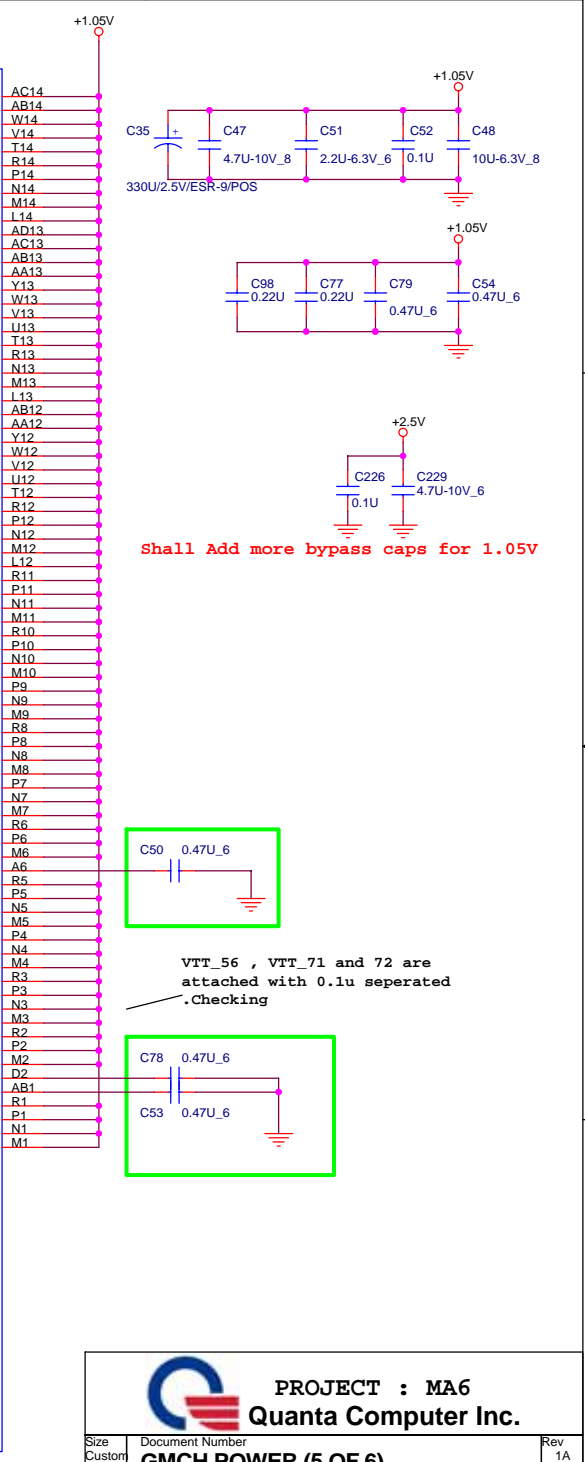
+1.05V

AC14
AB14
W14
V14
T14
R14
P14
N14
M14
L14
AD13
AC13
AB13
AA13
Y13
W13
V13
U13
T13
R13
N13
M13
L13
AB12
AA12
Y12
W12
V12
U12
T12
R12
P12
N12
M12
L12
R11
P11
N11
M11
R10
P10
N10
M10
P9
N9
M9
R8
P8
N8
M8
P7
N7
M7
R6
P6
M6
A6
R5
P5
N5
M5
P4
N4
M4
R3
P3
N3
M3
R2
P2
M2
D2
AB1
R1
P1
N1
M1

+1.05V
C35 +
330U/2.5V/ESR-9/POS
C47
4.7U-10V_8
C51
2.2U-6.3V_6
C52
0.1U
C48
10U-6.3V_8

+1.05V
C98
0.22U
C77
0.22U
C79
0.47U_6
C54
0.47U_6

+2.5V
C226
0.1U
C229
4.7U-10V_6

Shall Add more bypass caps for 1.05V

C50 0.47U_6

VTT_56 , VTT_71 and 72 are attached with 0.1u seperated .Checking

C78 0.47U_6
C53 0.47U_6

PROJECT : MA6
Quanta Computer Inc.
Size
Custom
Document Number
GMCH POWER (5 OF 6)
Rev
1A